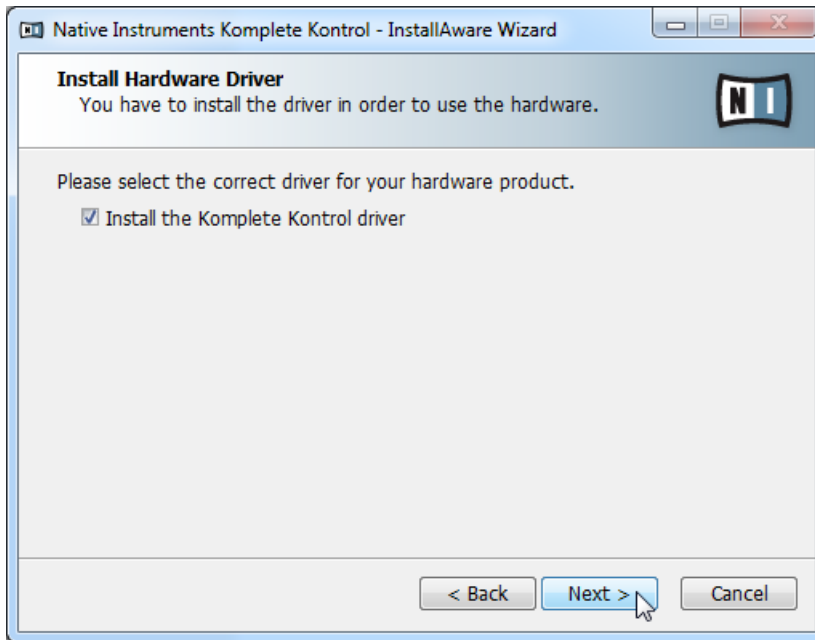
Native Instruments Komplete Kontrol - InstallAware Wizard

Install Hardware Driver
You have to install the driver in order to use the hardware.

N I

Please select the correct driver for your hardware product.

☑ Install the Komplete Kontrol driver

< Back

Next >

Cancel